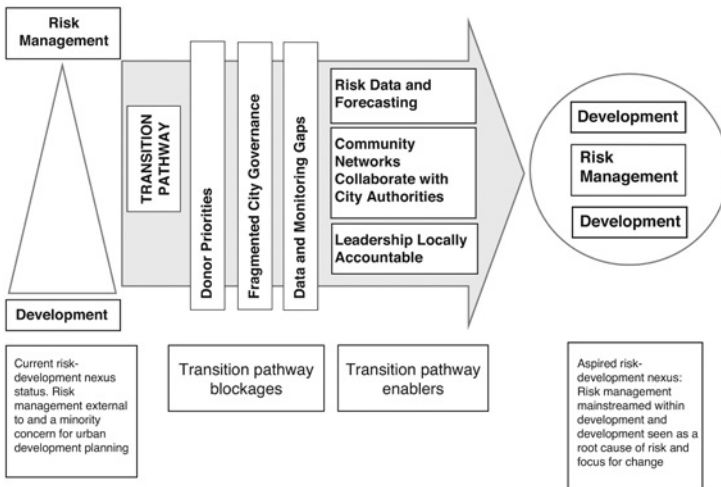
Risk Management

Development

TRANSITION PATHWAY

Donor Priorities

Fragmented City Governance

Data and Monitoring Gaps

Risk Data and Forecasting

Community Networks Collaborate with City Authorities

Leadership Locally Accountable

Development

Risk Management

Development

Current risk-development nexus status. Risk management external to and a minority concern for urban development planning

Transition pathway blockages

Transition pathway enablers

Aspired risk-development nexus: Risk management mainstreamed within development and development seen as a root cause of risk and focus for change